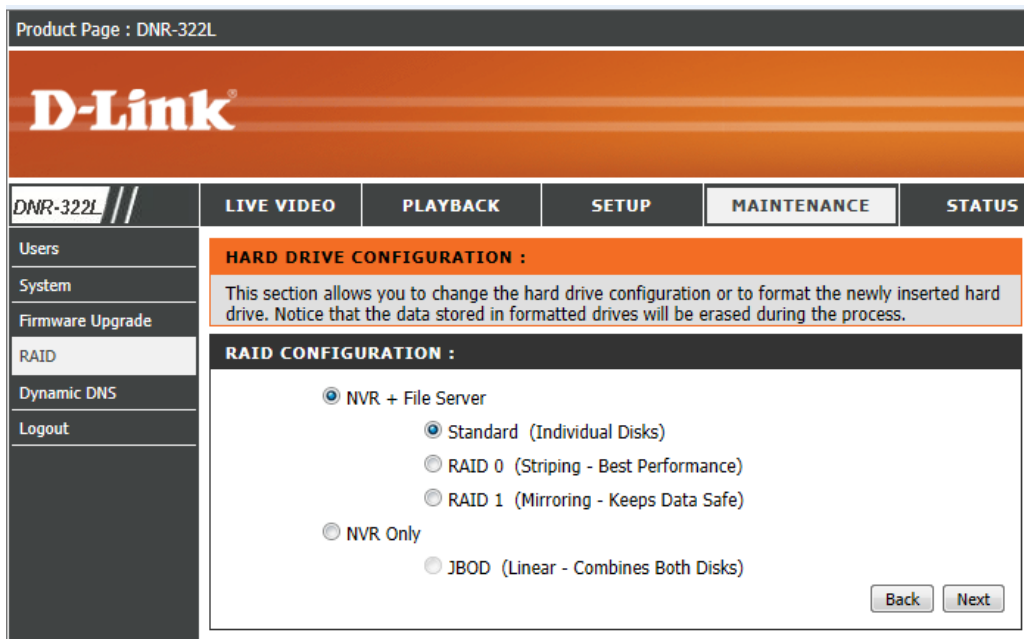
Product Page : DNR-322L

D-Link

DNR-322L

LIVE VIDEO

PLAYBACK

SETUP

MAINTENANCE

STATUS

Users

System

Firmware Upgrade

RAID

Dynamic DNS

Logout

HARD DRIVE CONFIGURATION :

This section allows you to change the hard drive configuration or to format the newly inserted hard drive. Notice that the data stored in formatted drives will be erased during the process.

RAID CONFIGURATION :

NVR + File Server

Standard (Individual Disks)

RAID 0 (Striping - Best Performance)

RAID 1 (Mirroring - Keeps Data Safe)

NVR Only

JBOD (Linear - Combines Both Disks)

Back

Next